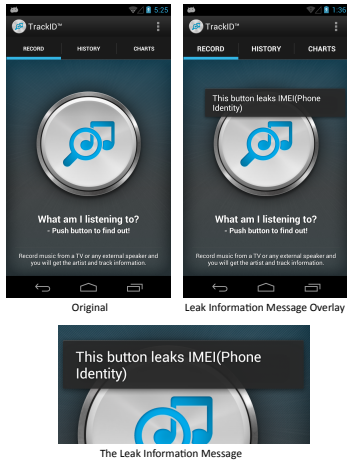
5:25

TrackID™

RECORD HISTORY CHARTS

What am I listening to?
- Push button to find out!

Record music from a TV or any external speaker and you will get the artist and track information.

Original

1:36

TrackID™

RECORD HISTORY CHARTS

This button leaks IMEI(Phone Identity)

What am I listening to?
- Push button to find out!

Record music from a TV or any external speaker and you will get the artist and track information.

Leak Information Message Overlay

This button leaks IMEI(Phone Identity)

The Leak Information Message